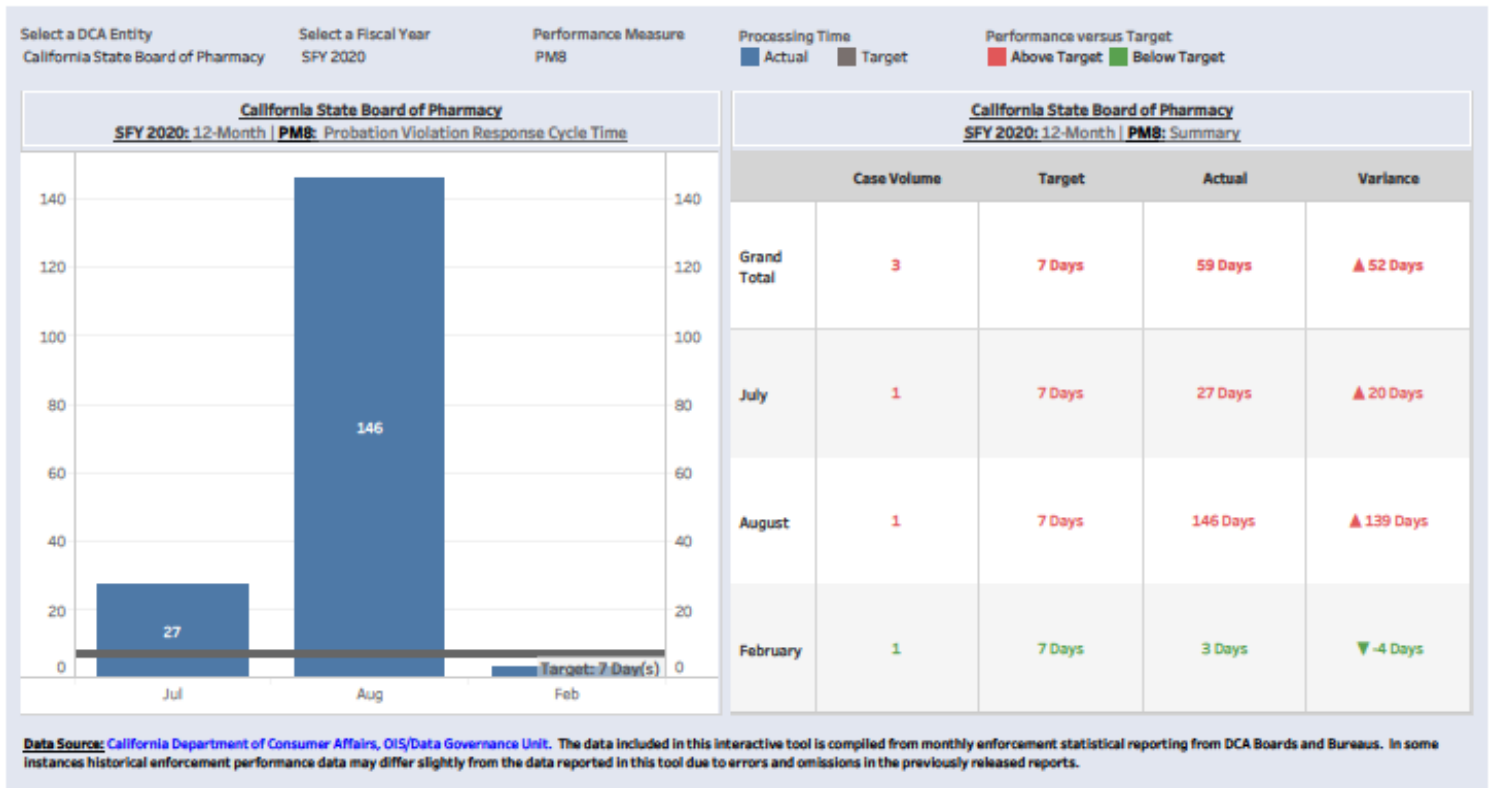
Select a DCA Entity
California State Board of Pharmacy

Select a Fiscal Year
SFY 2020

Performance Measure
PM8

Processing Time
Actual Target

Performance versus Target
Above Target Below Target

California State Board of Pharmacy
SFY 2020: 12-Month | PM8: Probation Violation Response Cycle Time

140
120
100
80
60
40
20
0

146
27
Target: 7 Day(s)

140
120
100
80
60
40
20
0

Jul Aug Feb

California State Board of Pharmacy
SFY 2020: 12-Month | PM8: Summary

| | Case Volume | Target | Actual | Variance |
|---|---|---|---|---|
| Grand Total | 3 | 7 Days | 59 Days | ▲52 Days |
| July | 1 | 7 Days | 27 Days | ▲20 Days |
| August | 1 | 7 Days | 146 Days | ▲139 Days |
| February | 1 | 7 Days | 3 Days | ▼-4 Days |

Data Source: California Department of Consumer Affairs, OIS/Data Governance Unit. The data included in this interactive tool is compiled from monthly enforcement statistical reporting from DCA Boards and Bureaus. In some instances historical enforcement performance data may differ slightly from the data reported in this tool due to errors and omissions in the previously released reports.